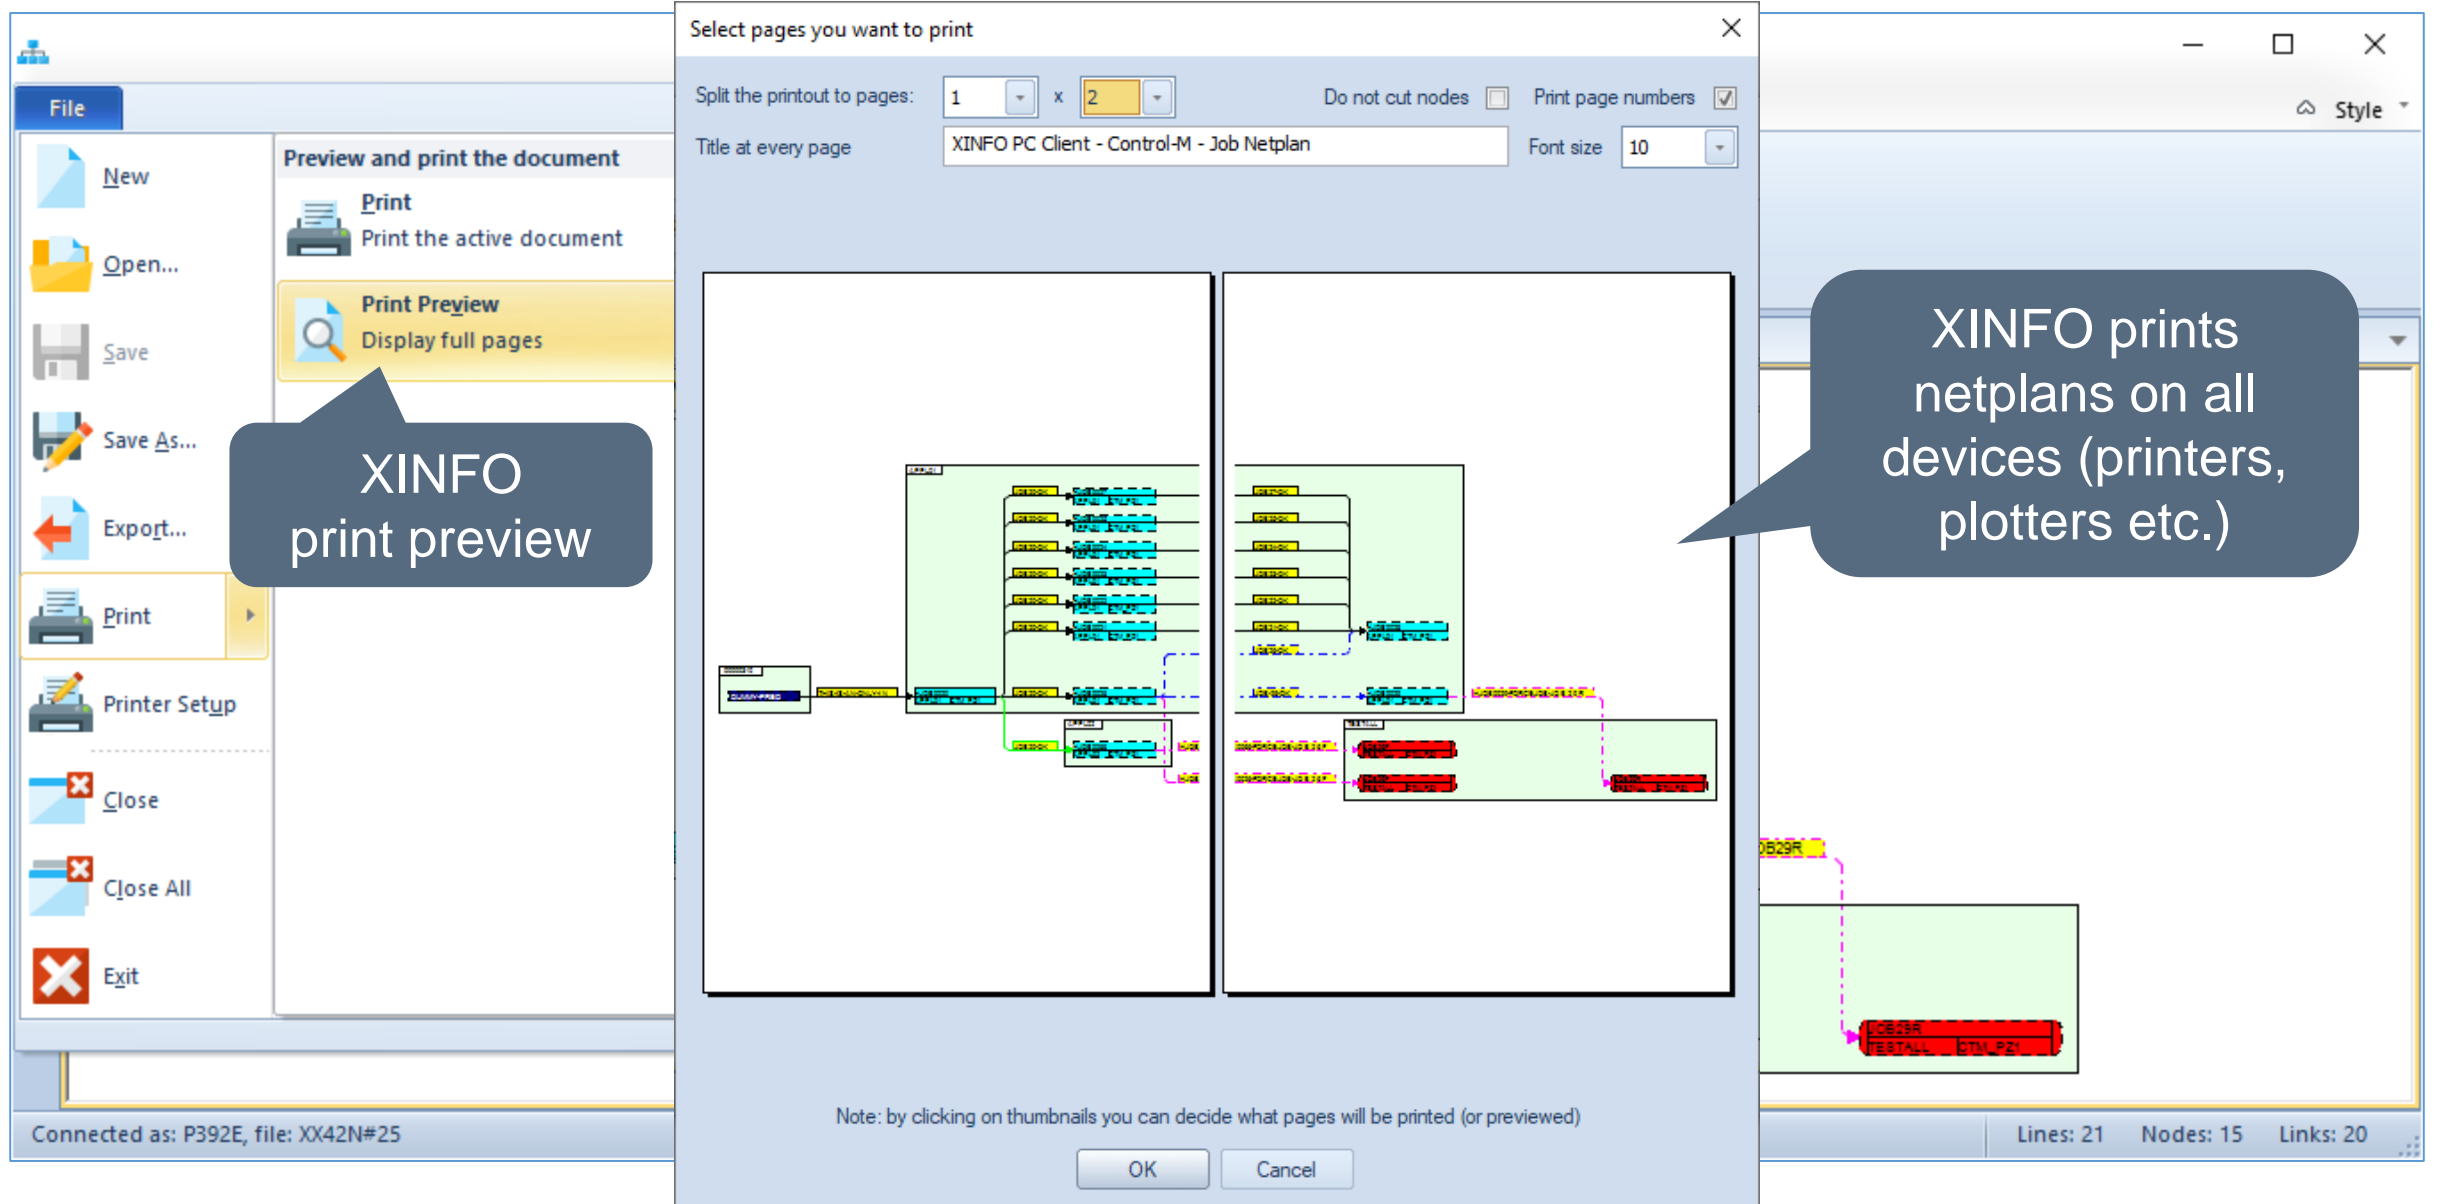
File

New

Open...

Save

Save As...

Export...

Print

Printer Setup

Close

Close All

Exit

Preview and print the document

Print
Print the active document

Print Preview
Display full pages

XINFO
print preview

Select pages you want to print

Split the printout to pages: 1 x 2

Do not cut nodes

Print page numbers

Title at every page XINFO PC Client - Control-M - Job Netplan

Font size 10

Note: by clicking on thumbnails you can decide what pages will be printed (or previewed)

OK

Cancel

Style

XINFO prints netplans on all devices (printers, plotters etc.)

OB29R

JOB29R
TESTALL OTM_PZ1

Connected as: P392E, file: XX42N#25

Lines: 21 Nodes: 15 Links: 20